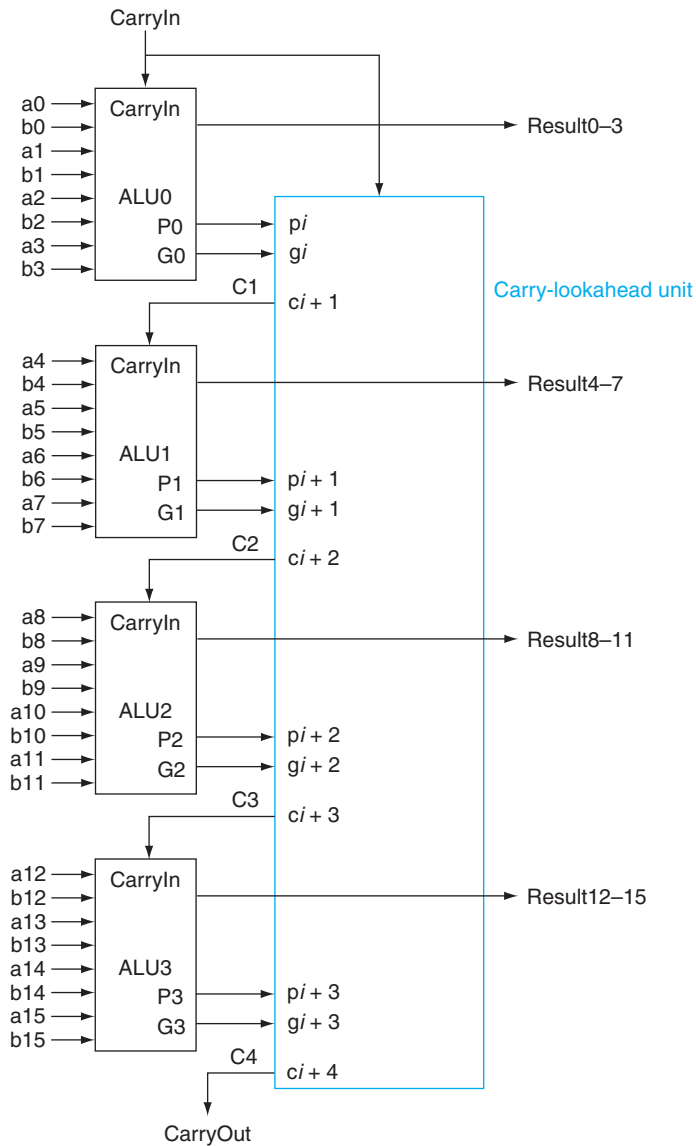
CarryIn

a0
b0
a1
b1
a2
b2
a3
b3
CarryIn
ALU0
P0
G0

Result0–3

p$i$
g$i$

Carry-lookahead unit

C1
c$i$ + 1

a4
b4
a5
b5
a6
b6
a7
b7
CarryIn
ALU1
P1
G1

Result4–7

p$i$ + 1
g$i$ + 1

C2
c$i$ + 2

a8
b8
a9
b9
a10
b10
a11
b11
CarryIn
ALU2
P2
G2

Result8–11

p$i$ + 2
g$i$ + 2

C3
c$i$ + 3

a12
b12
a13
b13
a14
b14
a15
b15
CarryIn
ALU3
P3
G3

Result12–15

p$i$ + 3
g$i$ + 3

C4
c$i$ + 4

CarryOut